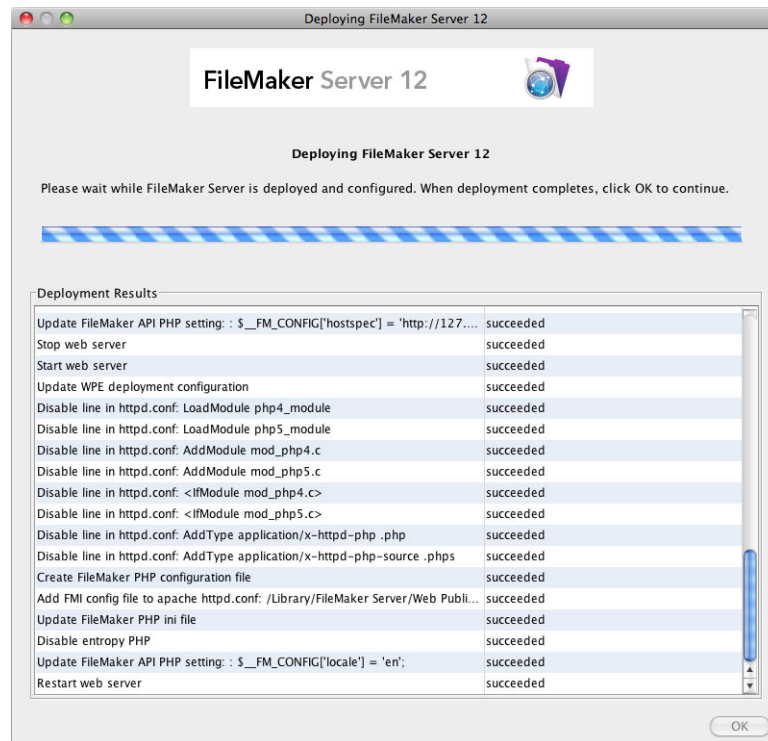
Deploying FileMaker Server 12

FileMaker Server 12

Deploying FileMaker Server 12

Please wait while FileMaker Server is deployed and configured. When deployment completes, click OK to continue.

Deployment Results

| | |
|---|---|
| Update FileMaker API PHP setting: : $__FM_CONFIG['hostspec'] = 'http://127.... | succeeded |
| Stop web server | succeeded |
| Start web server | succeeded |
| Update WPE deployment configuration | succeeded |
| Disable line in httpd.conf: LoadModule php4_module | succeeded |
| Disable line in httpd.conf: LoadModule php5_module | succeeded |
| Disable line in httpd.conf: AddModule mod_php4.c | succeeded |
| Disable line in httpd.conf: AddModule mod_php5.c | succeeded |
| Disable line in httpd.conf: <IfModule mod_php4.c> | succeeded |
| Disable line in httpd.conf: <IfModule mod_php5.c> | succeeded |
| Disable line in httpd.conf: AddType application/x-httpd-php .php | succeeded |
| Disable line in httpd.conf: AddType application/x-httpd-php-source .phps | succeeded |
| Create FileMaker PHP configuration file | succeeded |
| Add FMI config file to apache httpd.conf: /Library/FileMaker Server/Web Publi... | succeeded |
| Update FileMaker PHP ini file | succeeded |
| Disable entropy PHP | succeeded |
| Update FileMaker API PHP setting: : $__FM_CONFIG['locale'] = 'en'; | succeeded |
| Restart web server | succeeded |

OK